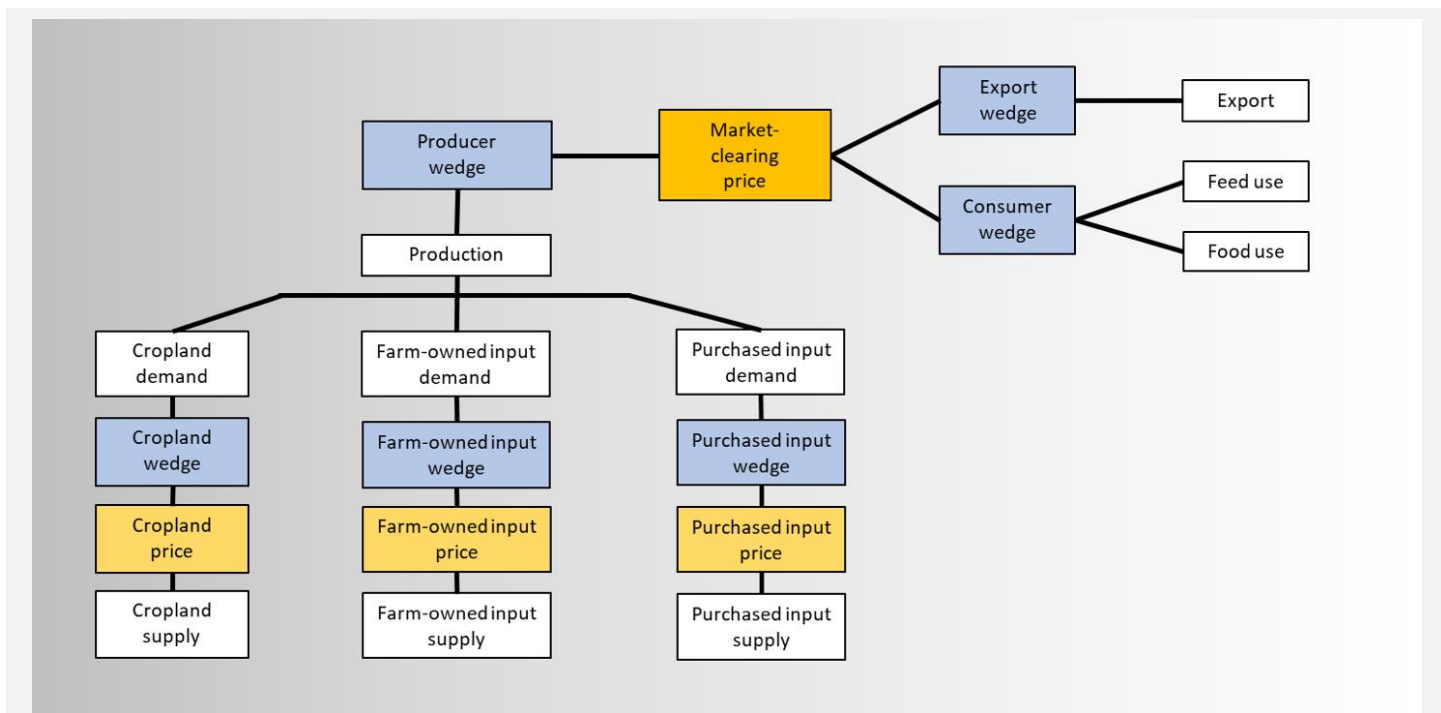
Producer wedge

Market-clearing price

Export wedge

Export

Consumer wedge

Feed use

Food use

Production

Cropland demand

Cropland wedge

Cropland price

Cropland supply

Farm-owned input demand

Farm-owned input wedge

Farm-owned input price

Farm-owned input supply

Purchased input demand

Purchased input wedge

Purchased input price

Purchased input supply